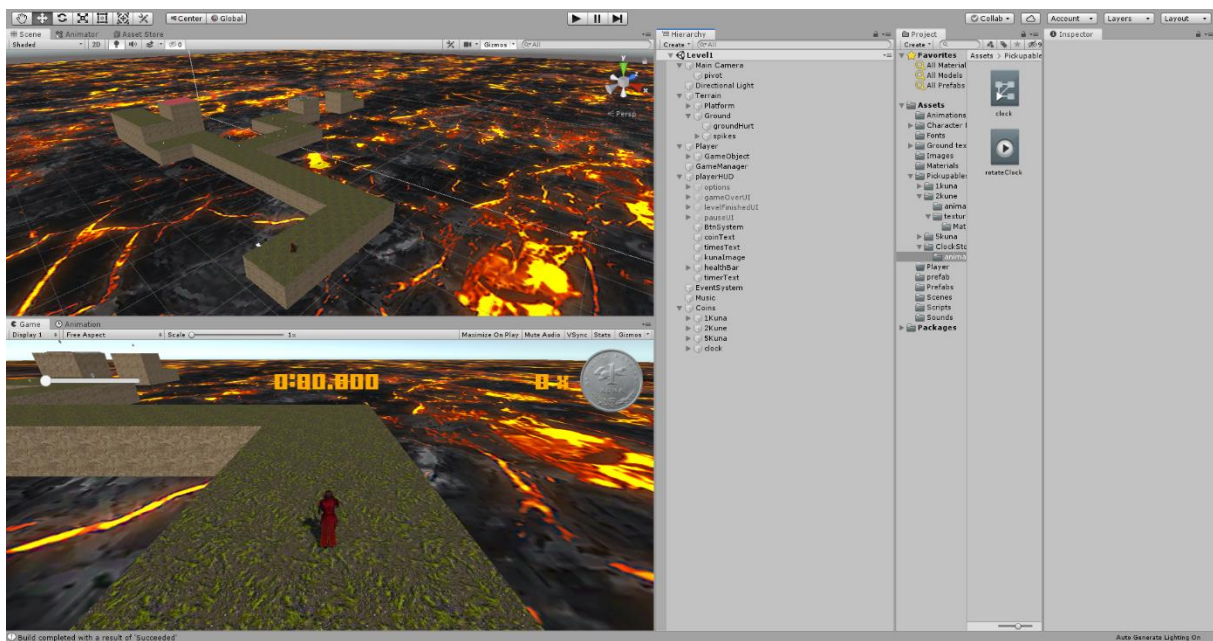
Center Global

Collab Account Layers Layout

Scene Animator Asset Store

Shaded 2D Gizmos All

< Persp

Game Animation

Display 1 Free Aspect Scale 1x Maximize On Play Mute Audio VSync Stats Gizmos

0:00.000

0 x

Hierarchy

Create All

Level1
Main Camera
pivot
Directional Light
Terrain
Platform
Ground
groundHurt
spikes
Player
GameObject
GameManager
playerHUD
options
gameOverUI
levelFinishedUI
pauseUI
BtnSystem
coinText
timesText
kunaImage
healthBar
timerText
EventSystem
Music
Coins
1Kuna
2Kune
5Kuna
clock

Project

Create

Favorites
All Material
All Models
All Prefabs

Assets
Animations
Character
Fonts
Ground tex
Images
Materials
Pickupables
1kuna
2kune
anima
textur
Mat
5kuna
ClockSto
anima
Player
prefab
Prefabs
Scenes
Scripts
Sounds
Packages

Assets > Pickupable

clock

rotateClock

Inspector

Build completed with a result of 'Succeeded'

Auto Generate Lighting On